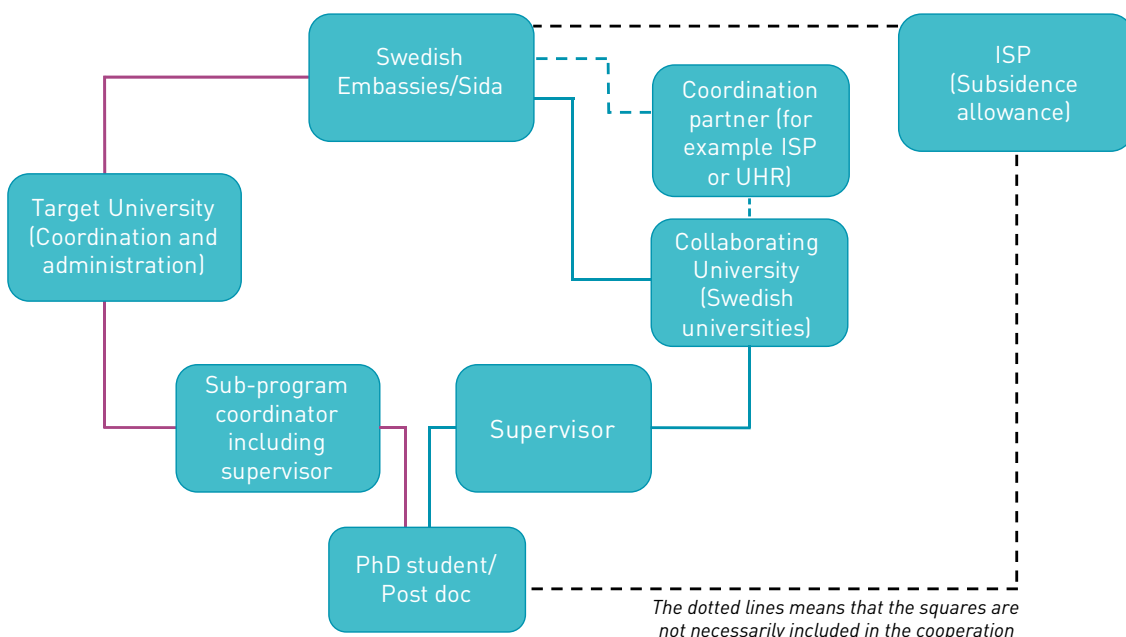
Swedish Embassies/Sida

ISP (Subsidence allowance)

Coordination partner (for example ISP or UHR)

Target University (Coordination and administration)

Collaborating University (Swedish universities)

Sub-program coordinator including supervisor

Supervisor

PhD student/ Post doc

The dotted lines means that the squares are not necessarily included in the cooperation